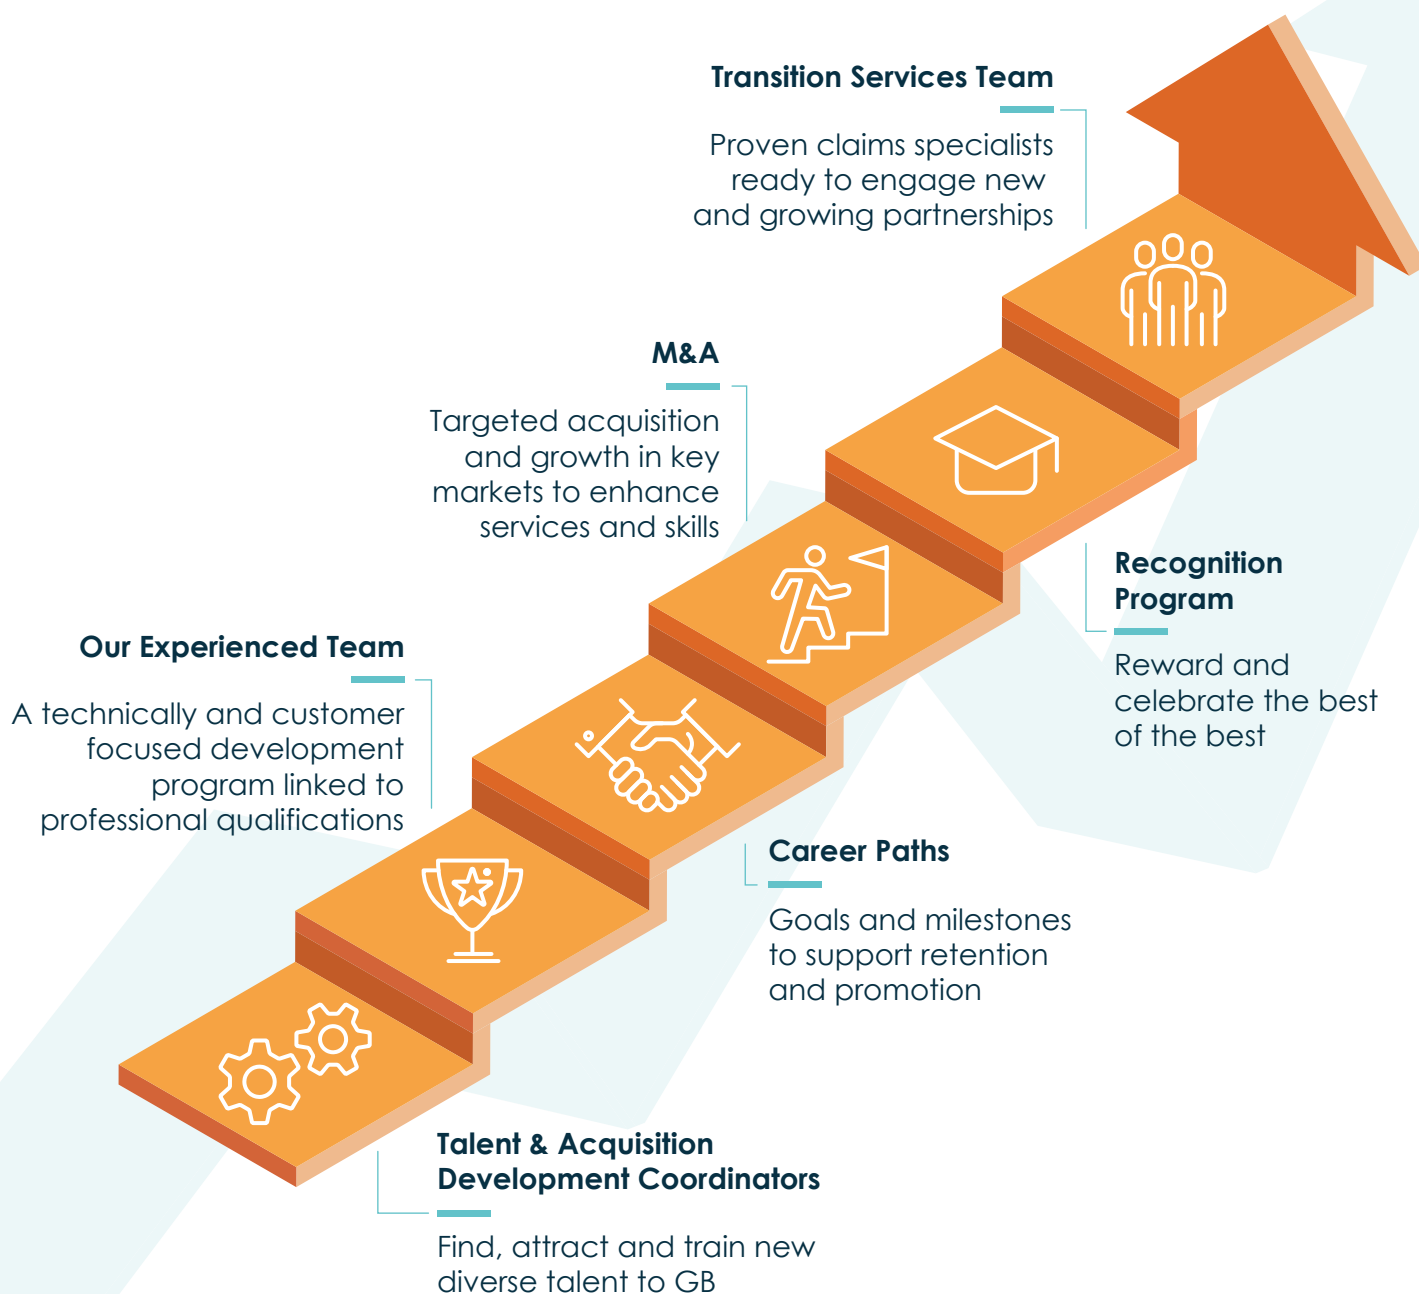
Transition Services Team

Proven claims specialists ready to engage new and growing partnerships

M&A

Targeted acquisition and growth in key markets to enhance services and skills

Recognition Program

Reward and celebrate the best of the best

Our Experienced Team

A technically and customer focused development program linked to professional qualifications

Career Paths

Goals and milestones to support retention and promotion

Talent & Acquisition Development Coordinators

Find, attract and train new diverse talent to GB